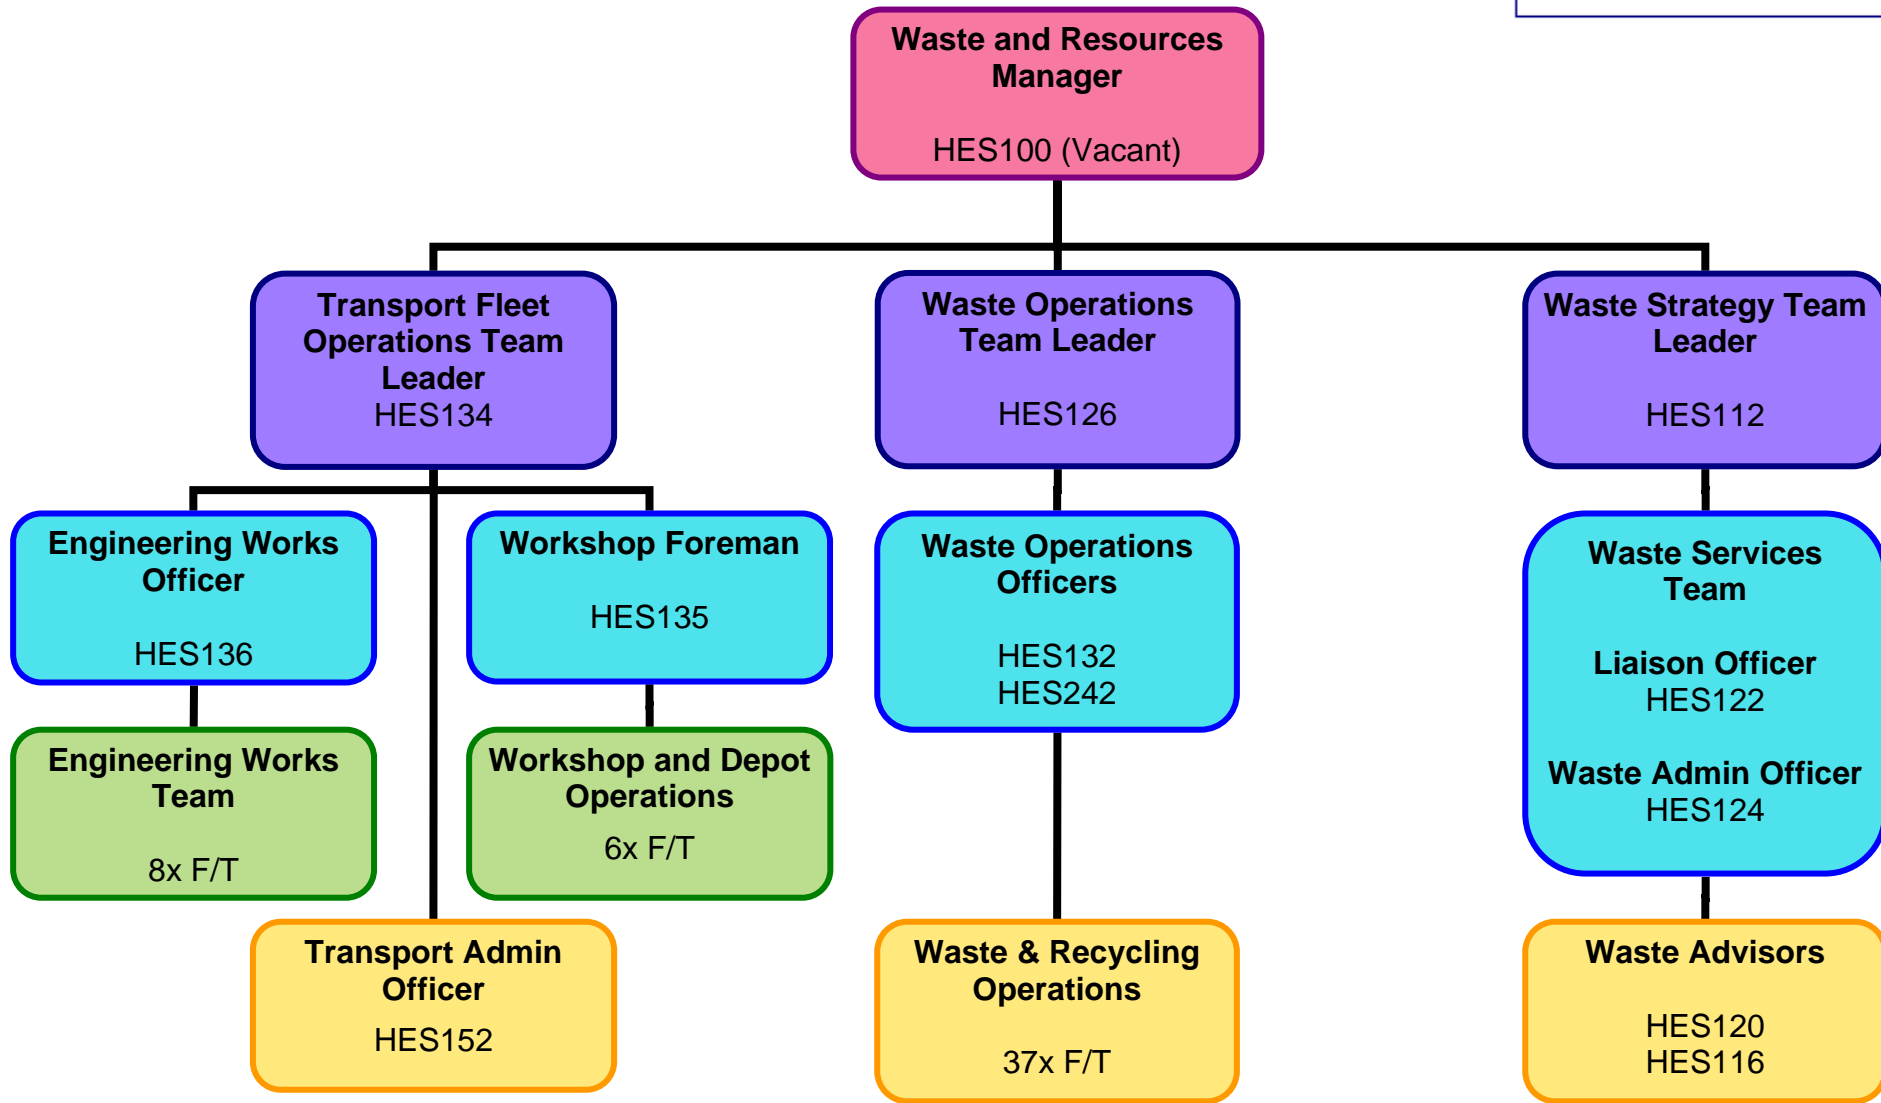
Waste and Resources Manager

HES100 (Vacant)

Transport Fleet Operations Team Leader
HES134

Waste Operations Team Leader

HES126

Waste Strategy Team Leader

HES112

Engineering Works Officer

HES136

Workshop Foreman

HES135

Waste Operations Officers

HES132
HES242

Waste Services Team

Liaison Officer
HES122

Waste Admin Officer
HES124

Engineering Works Team

8x F/T

Workshop and Depot Operations

6x F/T

Transport Admin Officer
HES152

Waste & Recycling Operations

37x F/T

Waste Advisors

HES120
HES116